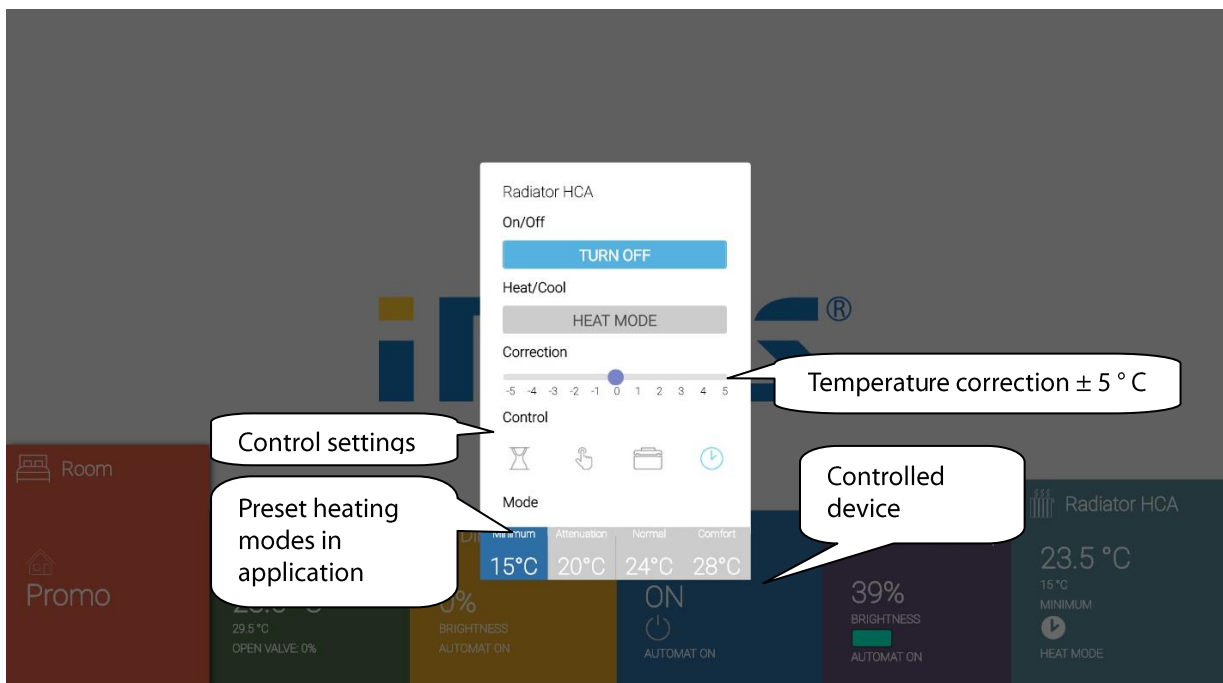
Radiator HCA
On/Off
TURN OFF
Heat/Cool
HEAT MODE
Correction
-5 -4 -3 -2 -1 0 1 2 3 4 5
Temperature correction ± 5 ° C
Control
Control settings
Mode
Preset heating modes in application
Minimum 15°C
Attenuation 20°C
Normal 24°C
Comfort 28°C
Controlled device
Room
Promo
29.5 °C
OPEN VALVE: 0%
0%
BRIGHTNESS
AUTOMAT ON
ON
AUTOMAT ON
39%
BRIGHTNESS
AUTOMAT ON
Radiator HCA
23.5 °C
15 °C
MINIMUM
HEAT MODE
®